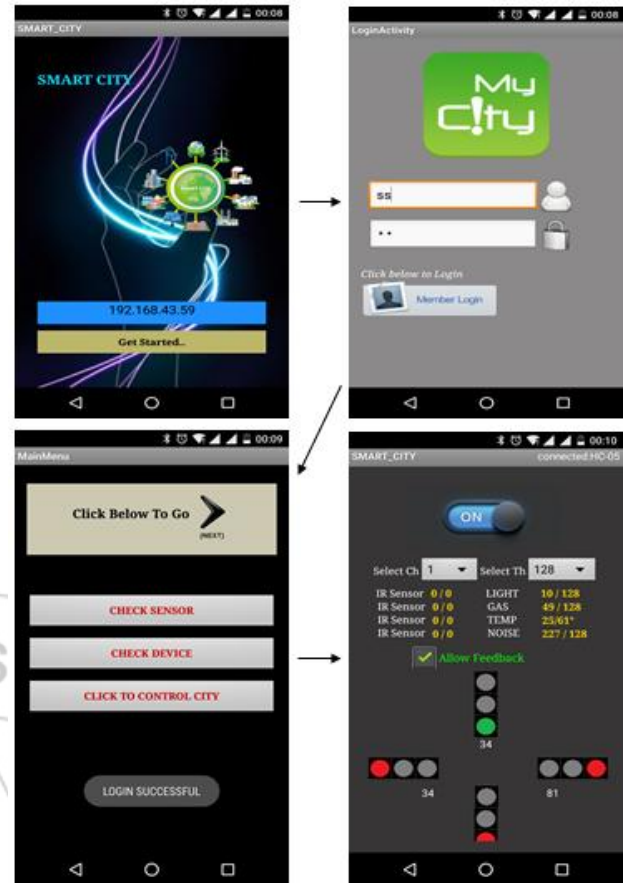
00:08
SMART_CITY
SMART CITY
192.168.43.59
Get Started..

00:08
LoginActivity
My C!ty
ss
••
Click below to Login
Member Login

00:09
MainMenu
Click Below To Go
(NEXT)
CHECK SENSOR
CHECK DEVICE
CLICK TO CONTROL CITY
LOGIN SUCCESSFUL

00:10
SMART_CITY
connected:HC-05
ON
Select Ch 1 Select Th 128
IR Sensor 0 / 0 LIGHT 10 / 128
IR Sensor 0 / 0 GAS 49 / 128
IR Sensor 0 / 0 TEMP 25/61*
IR Sensor 0 / 0 NOISE 227 / 128
Allow Feedback
34
34
81